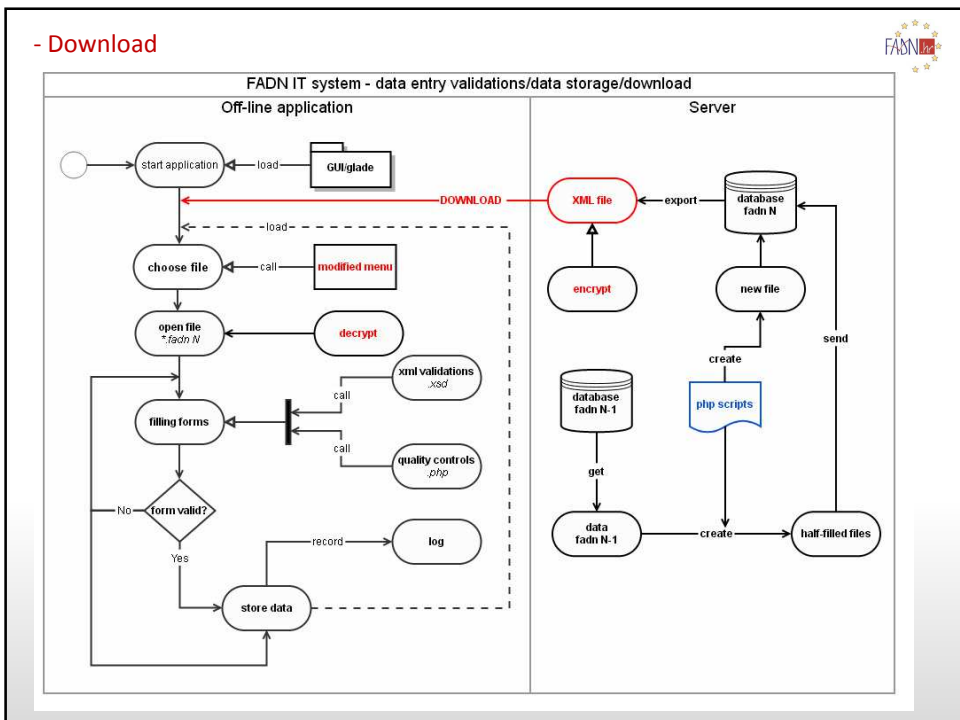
- Download

FADN

FADN IT system - data entry validations/data storage/download

Off-line application

start application

load

GUI/glade

DOWNLOAD

load

choose file

call

modified menu

open file
*.fadn N

decrypt

xml validations
.xsd

call

filling forms

call

quality controls
.php

No

form valid?

Yes

record

log

store data

Server

XML file

export

database
fadn N

encrypt

new file

create

send

database
fadn N-1

php scripts

get

data
fadn N-1

create

half-filled files